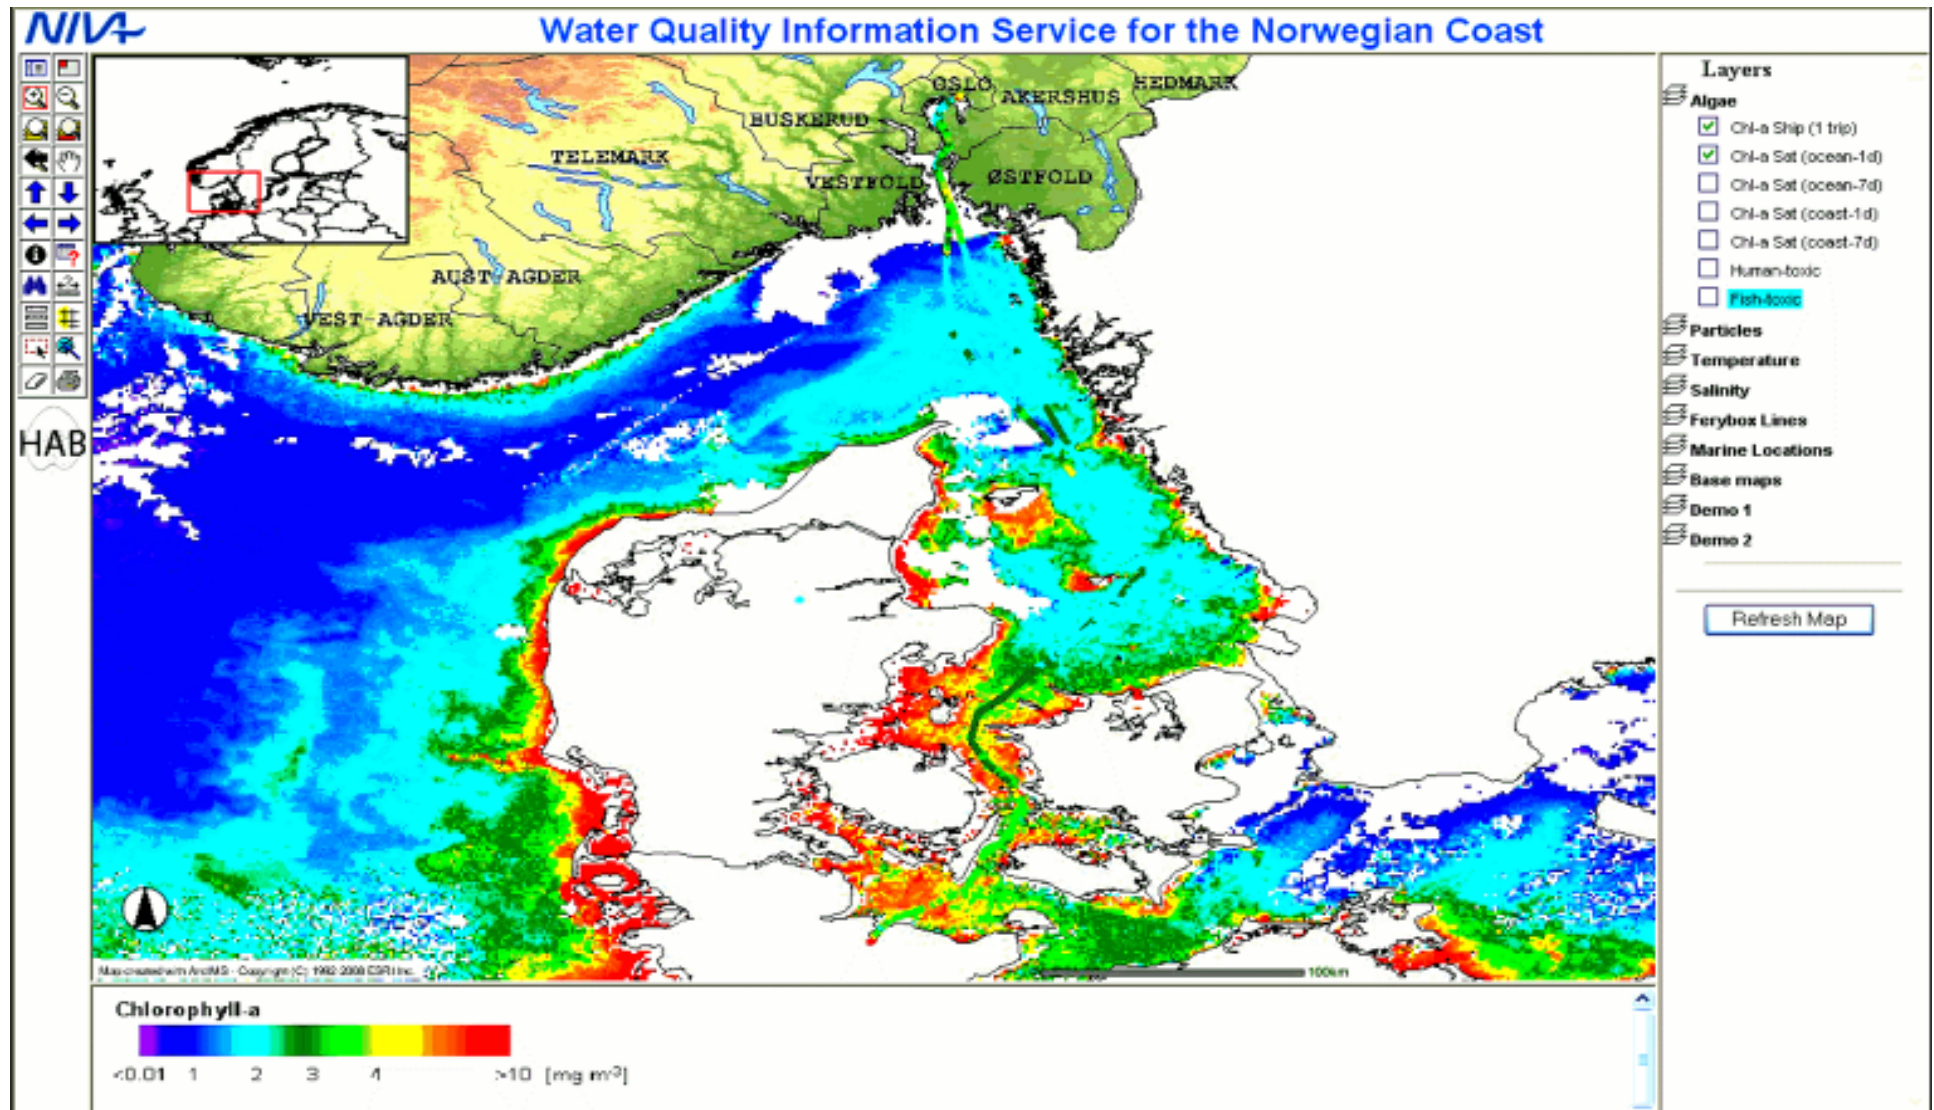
NIVA

Water Quality Information Service for the Norwegian Coast

HAB

OSLO AKERSHUS HEDMARK
BUSKERUD
TELEMARK
VESTFOLD ØSTFOLD
AUST-AGDER
VEST-AGDER

Map created with ArcIMS - Copyright (C) 1992-2000 ESRI Inc.
100km

Layers
Algae
Chl-a Ship (1 trip)
Chl-a Sat (ocean-1d)
Chl-a Sat (ocean-7d)
Chl-a Sat (coast-1d)
Chl-a Sat (coast-7d)
Human-toxic
Fish-toxic
Particles
Temperature
Salinity
Ferybox Lines
Marine Locations
Base maps
Demo 1
Demo 2

Refresh Map

Chlorophyll-a
<0.01 1 2 3 4 >10 [mg m$^{-3}$]